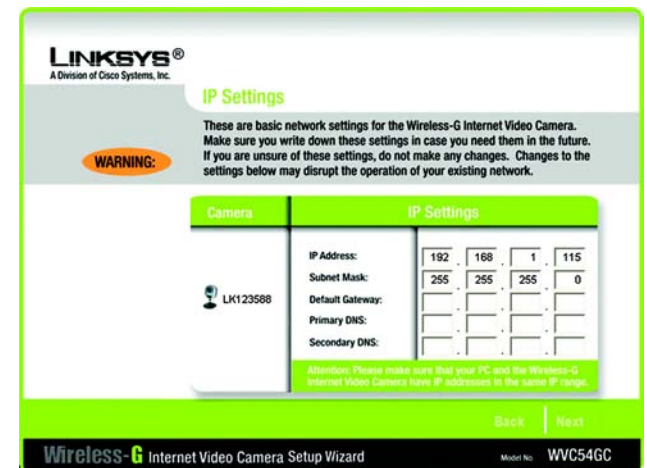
LINKSYS®
A Division of Cisco Systems, Inc.

IP Settings

WARNING:

These are basic network settings for the Wireless-G Internet Video Camera. Make sure you write down these settings in case you need them in the future. If you are unsure of these settings, do not make any changes. Changes to the settings below may disrupt the operation of your existing network.

| Camera | IP Settings | | | | |
|---|---|---|---|---|---|
| LK123588 | IP Address: | 192 | 168 | 1 | 115 |
| | Subnet Mask: | 255 | 255 | 255 | 0 |
| | Default Gateway: | | | | |
| | Primary DNS: | | | | |
| | Secondary DNS: | | | | |

Attention: Please make sure that your PC and the Wireless-G Internet Video Camera have IP addresses in the same IP range.

Back Next

Wireless-G Internet Video Camera Setup Wizard

Model No. WVC54GC